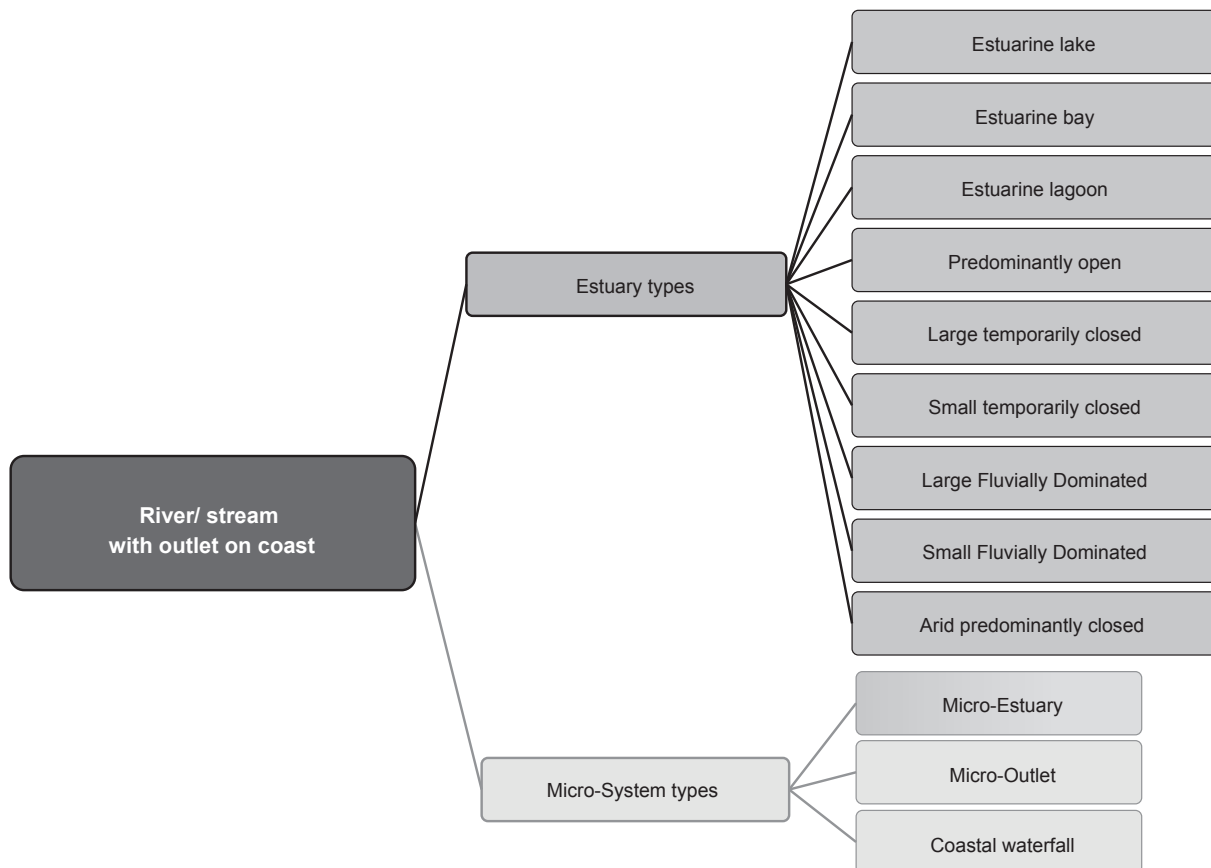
River/ stream with outlet on coast

Estuary types

Estuarine lake

Estuarine bay

Estuarine lagoon

Predominantly open

Large temporarily closed

Small temporarily closed

Large Fluvially Dominated

Small Fluvially Dominated

Arid predominantly closed

Micro-System types

Micro-Estuary

Micro-Outlet

Coastal waterfall